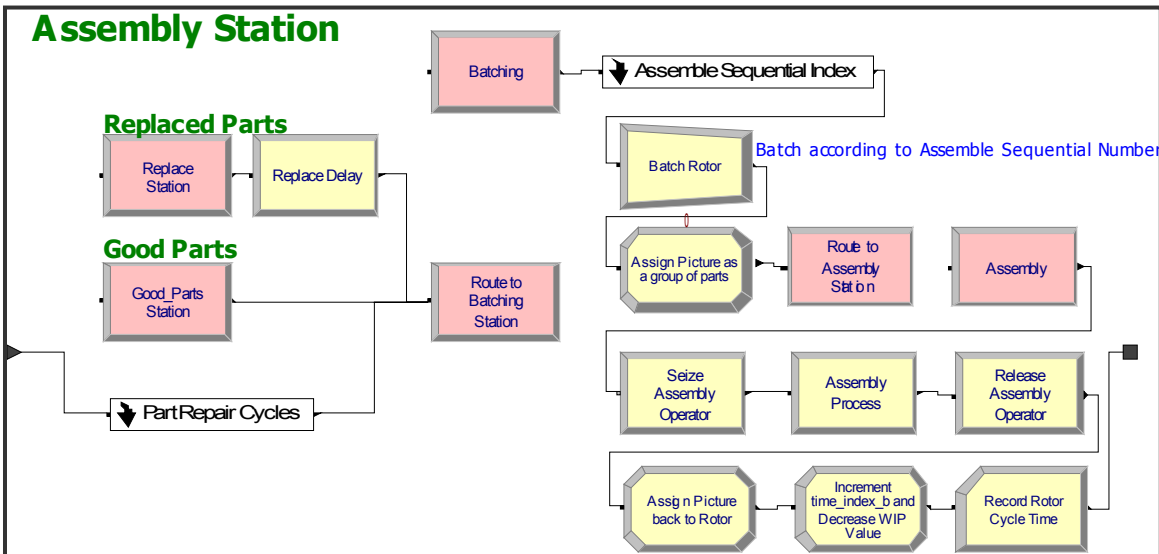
Assembly Station

Batching

Assemble Sequential Index

Replaced Parts

Replace Station

Replace Delay

Batch Rotor

Batch according to Assemble Sequential Number

Good Parts

Assign Picture as a group of parts

Route to Assembly Station

Assembly

Good_Parts Station

Route to Batching Station

Seize Assembly Operator

Assembly Process

Release Assembly Operator

Part Repair Cycles

Assign Picture back to Rotor

Increment time_index_b and Decrease WIP Value

Record Rotor Cycle Time